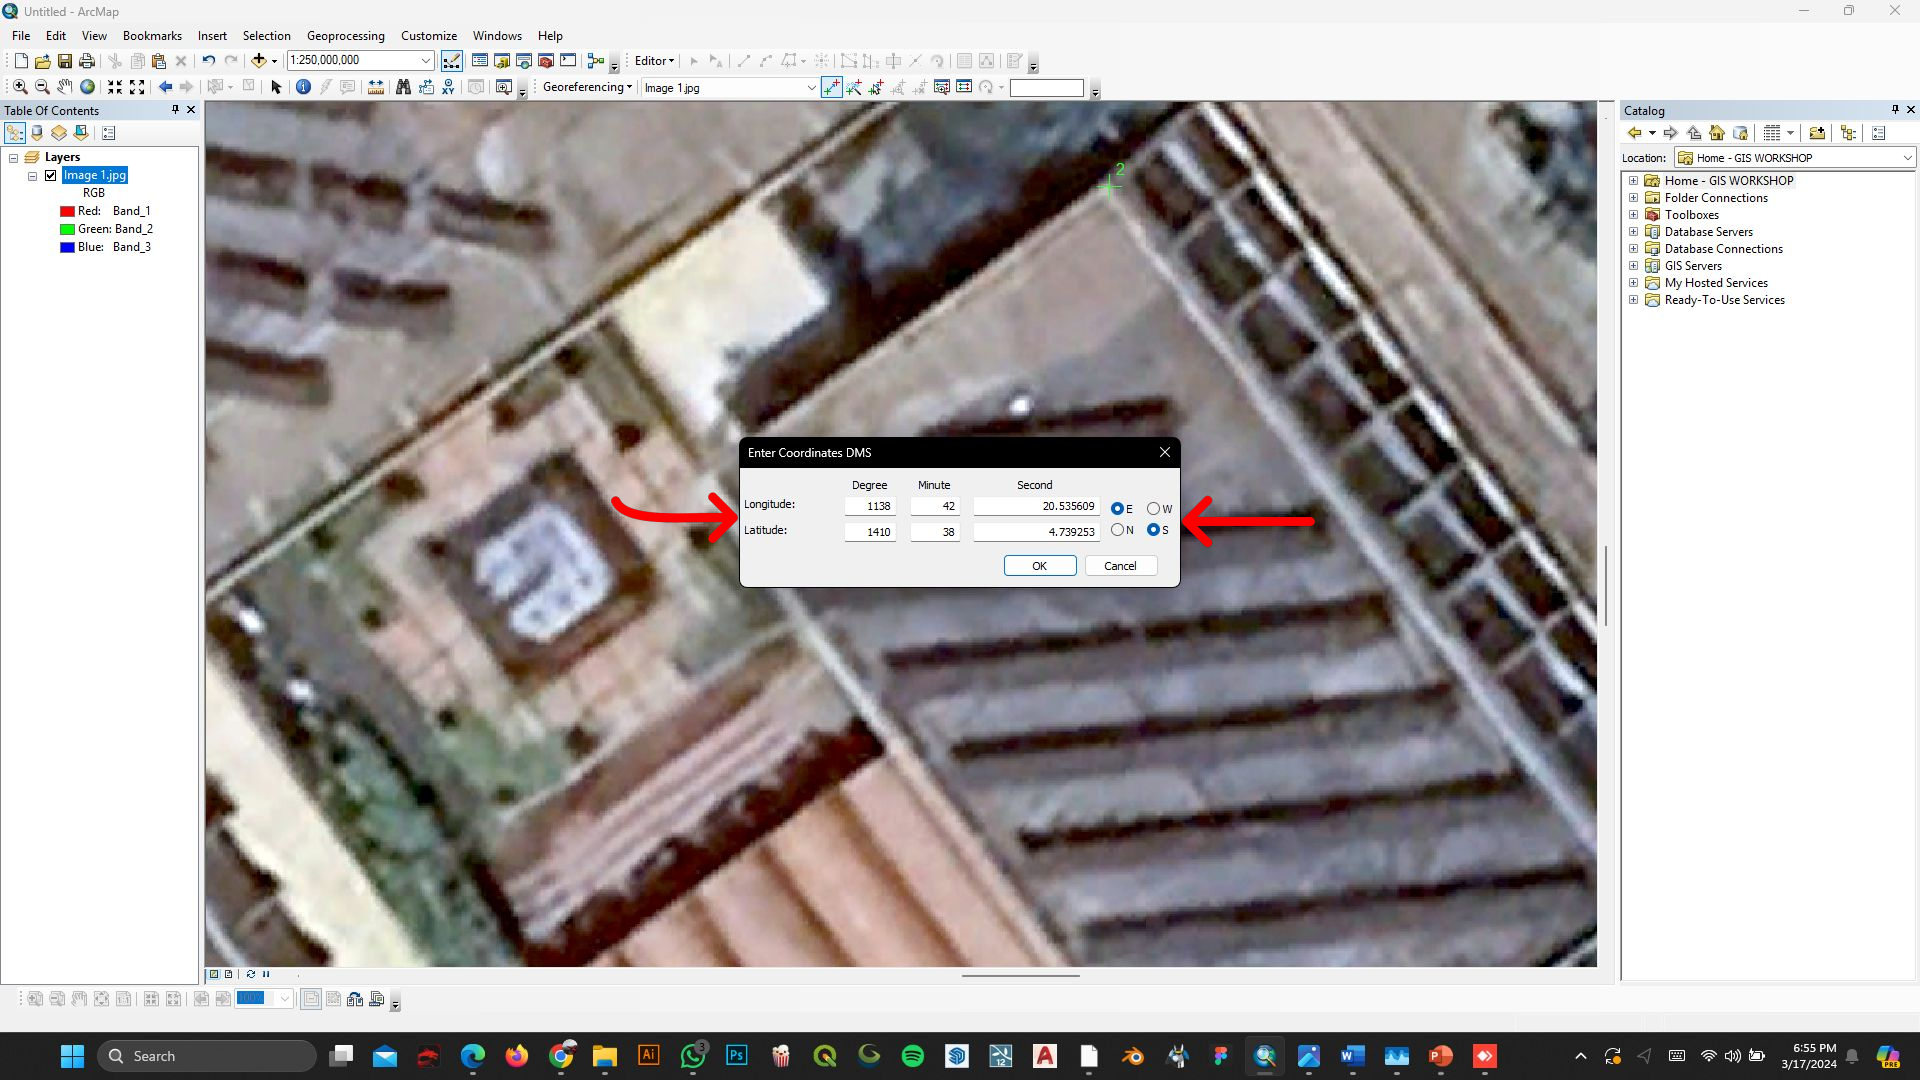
Untitled - ArcMap

File Edit View Bookmarks Insert Selection Geoprocessing Customize Windows Help

1:250,000,000

Editor ▾

Georeferencing ▾ Image 1.jpg

Table Of Contents

Layers
Image 1.jpg
RGB
Red: Band_1
Green: Band_2
Blue: Band_3

2

Enter Coordinates DMS

| | Degree | Minute | Second | |
|---|---|---|---|---|
| Longitude: | 1138 | 42 | 20.535609 | E W |
| Latitude: | 1410 | 38 | 4.739253 | N S |

OK Cancel

Catalog

Location: Home - GIS WORKSHOP

Home - GIS WORKSHOP
Folder Connections
Toolboxes
Database Servers
Database Connections
GIS Servers
My Hosted Services
Ready-To-Use Services

Search

6:55 PM
3/17/2024